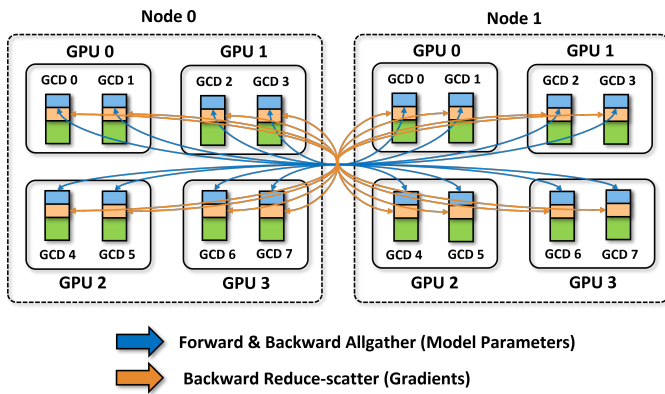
Node 0

GPU 0
GCD 0 GCD 1

GPU 1
GCD 2 GCD 3

GCD 4 GCD 5
GPU 2

GCD 6 GCD 7
GPU 3

Node 1

GPU 0
GCD 0 GCD 1

GPU 1
GCD 2 GCD 3

GCD 4 GCD 5
GPU 2

GCD 6 GCD 7
GPU 3

Forward & Backward Allgather (Model Parameters)

Backward Reduce-scatter (Gradients)